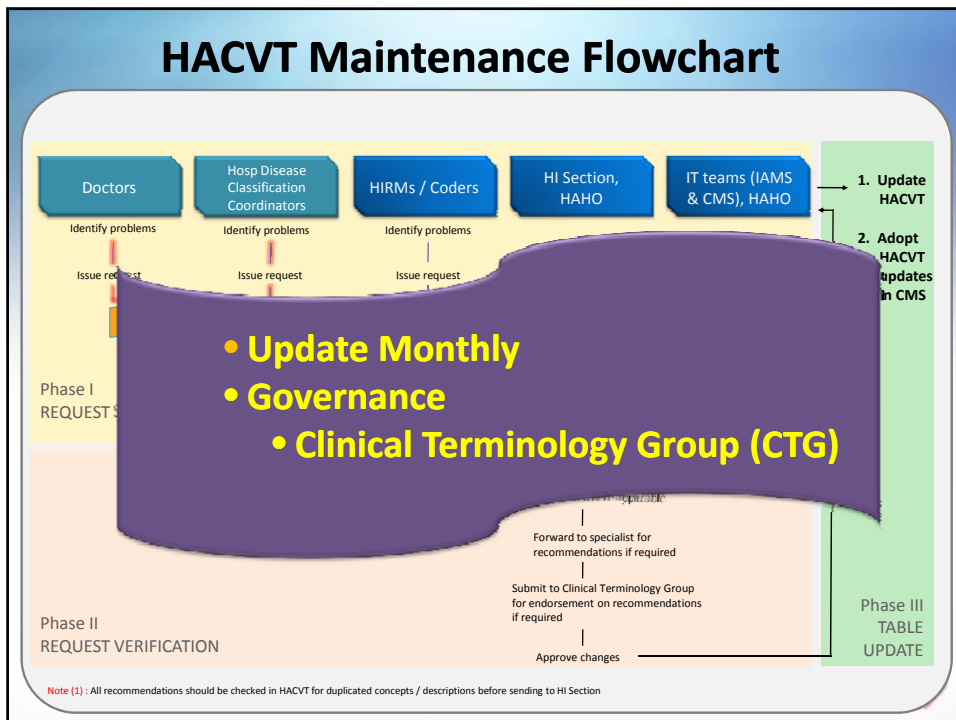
HACVT Maintenance Flowchart

Doctors

Hosp Disease Classification Coordinators

HIRMs / Coders

HI Section, HAHO

IT teams (IAMS & CMS), HAHO

1. Update HACVT

2. Adopt HACVT updates in CMS

Identify problems

Identify problems

Identify problems

Issue re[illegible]

Issue request

Issue request

Phase I
REQUEST S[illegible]

• Update Monthly
• Governance
• Clinical Terminology Group (CTG)

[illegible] applicable

Forward to specialist for recommendations if required

Submit to Clinical Terminology Group for endorsement on recommendations if required

Approve changes

Phase II
REQUEST VERIFICATION

Phase III
TABLE
UPDATE

Note (1) : All recommendations should be checked in HACVT for duplicated concepts / descriptions before sending to HI Section